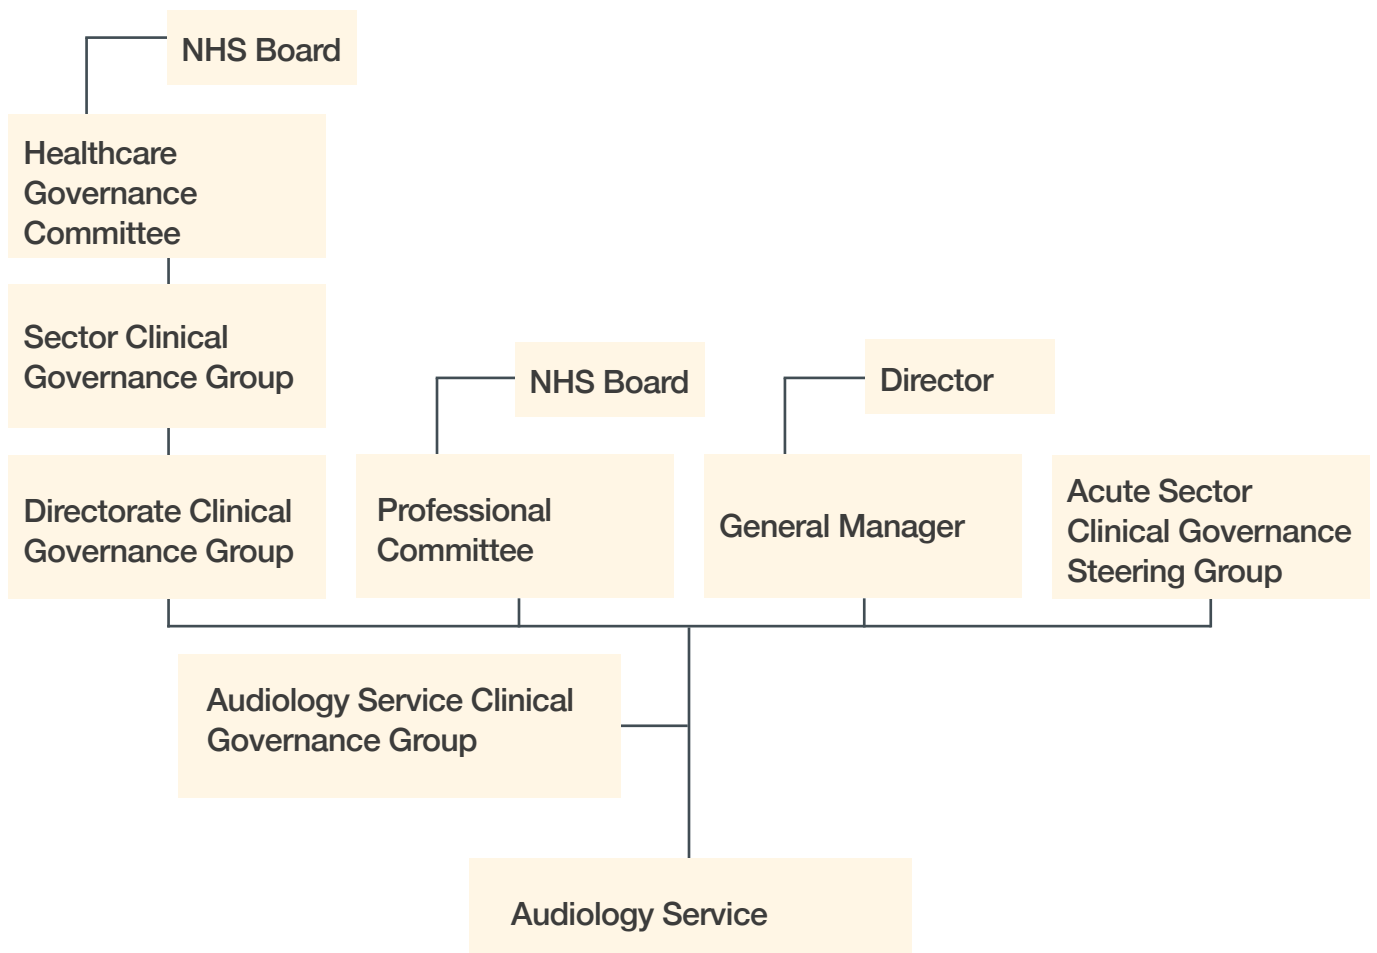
NHS Board

Healthcare Governance Committee

Sector Clinical Governance Group

NHS Board

Director

Directorate Clinical Governance Group

Professional Committee

General Manager

Acute Sector Clinical Governance Steering Group

Audiology Service Clinical Governance Group

Audiology Service